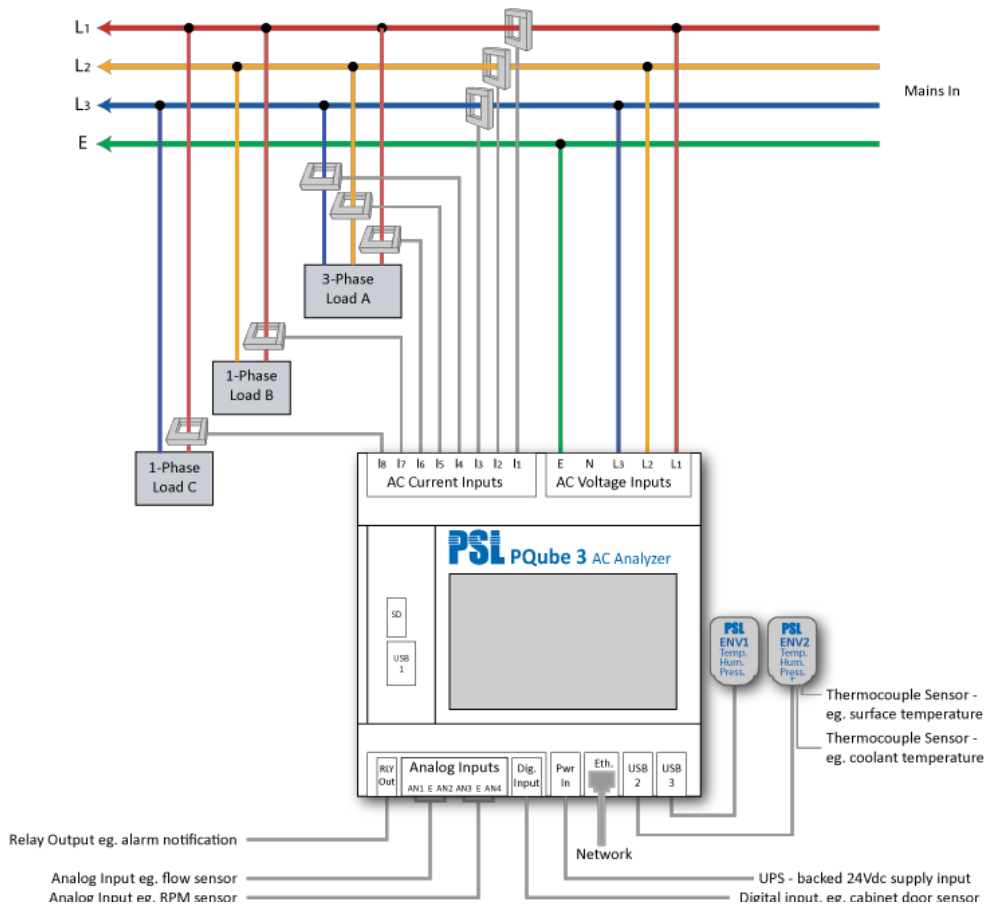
L1
L2
L3
E

Mains In

3-Phase Load A

1-Phase Load B

1-Phase Load C

I8 I7 I6 I5 I4 I3 I2 I1
AC Current Inputs

E N L3 L2 L1
AC Voltage Inputs

PSL PQube 3 AC Analyzer

SD

USB 1

PSL ENV1 Temp. Hum. Press.

PSL ENV2 Temp. Hum. Press.

Thermocouple Sensor - eg. surface temperature

Thermocouple Sensor - eg. coolant temperature

RLY Out

Analog Inputs
AN1 E AN2 AN3 E AN4

Dig. Input

Pwr In

Eth.

USB 2

USB 3

Relay Output eg. alarm notification

Network

Analog Input eg. flow sensor

UPS - backed 24Vdc supply input

Analog Input eg. RPM sensor

Digital input, eg. cabinet door sensor